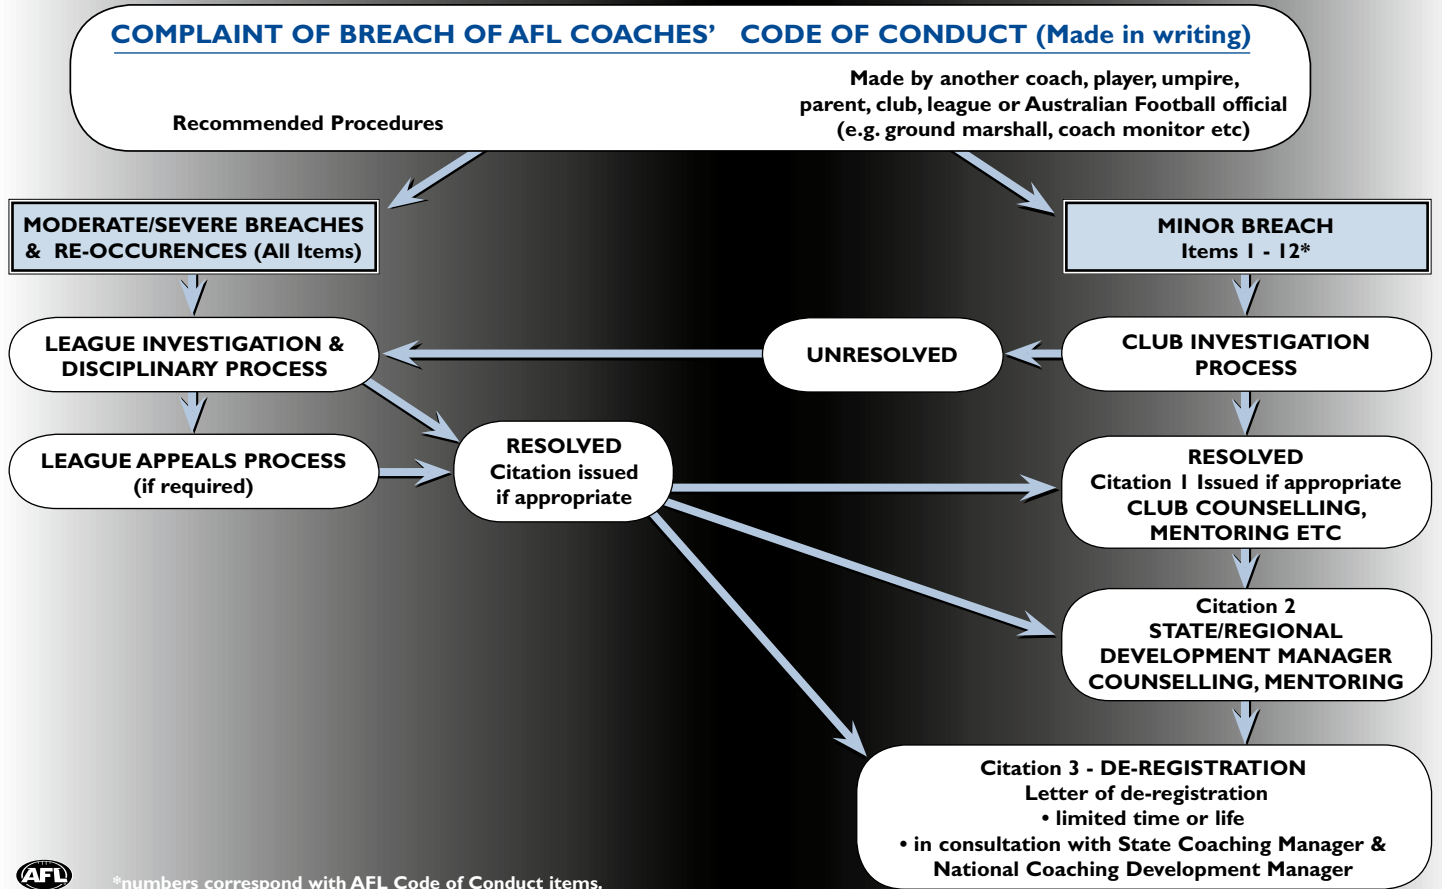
COMPLAINT OF BREACH OF AFL COACHES' CODE OF CONDUCT (Made in writing)

Recommended Procedures

Made by another coach, player, umpire, parent, club, league or Australian Football official (e.g. ground marshall, coach monitor etc)

MODERATE/SEVERE BREACHES & RE-OCCURENCES (All Items)

MINOR BREACH Items 1 - 12*

LEAGUE INVESTIGATION & DISCIPLINARY PROCESS

UNRESOLVED

CLUB INVESTIGATION PROCESS

LEAGUE APPEALS PROCESS (if required)

RESOLVED Citation issued if appropriate

RESOLVED Citation 1 Issued if appropriate CLUB COUNSELLING, MENTORING ETC

Citation 2 STATE/REGIONAL DEVELOPMENT MANAGER COUNSELLING, MENTORING

Citation 3 - DE-REGISTRATION
Letter of de-registration
• limited time or life
• in consultation with State Coaching Manager & National Coaching Development Manager

AFL

*numbers correspond with AFL Code of Conduct items.